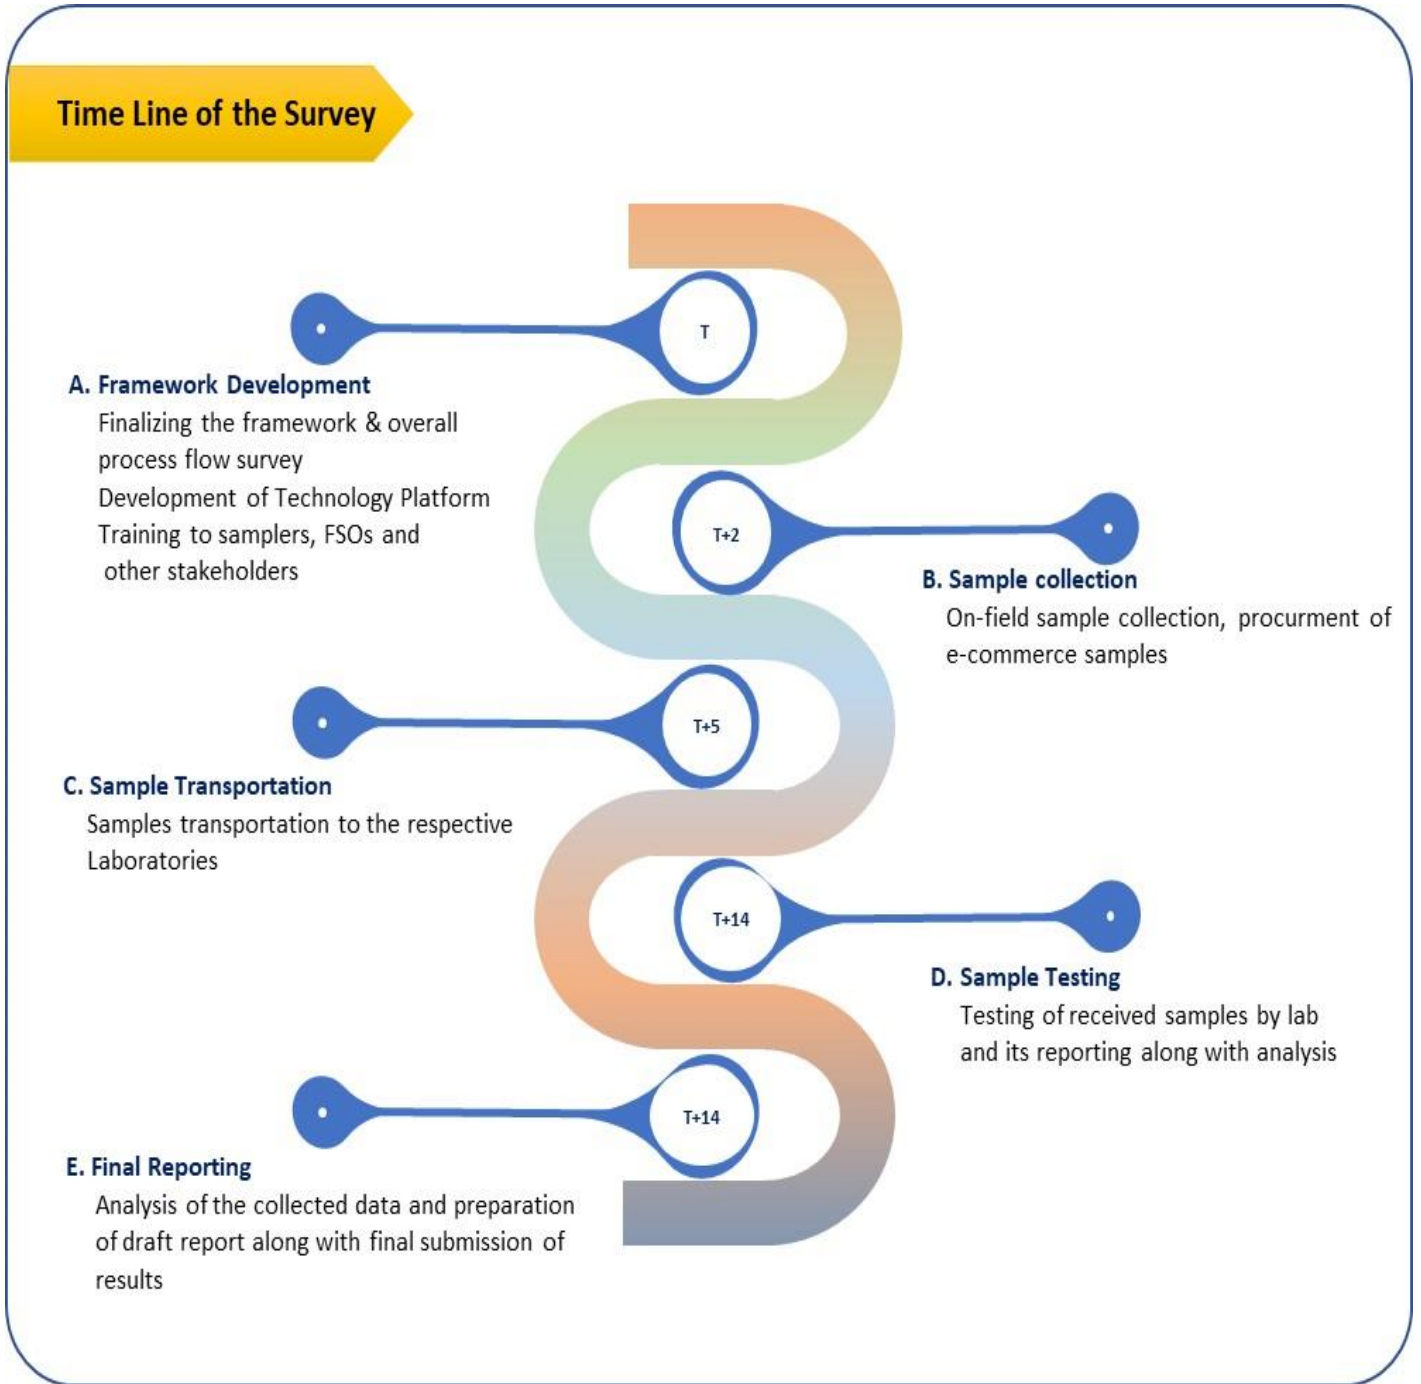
Time Line of the Survey

T

A. Framework Development
Finalizing the framework & overall process flow survey
Development of Technology Platform
Training to samplers, FSOs and other stakeholders

T+2

B. Sample collection
On-field sample collection, procurment of e-commerce samples

T+5

C. Sample Transportation
Samples transportation to the respective Laboratories

T+14

D. Sample Testing
Testing of received samples by lab and its reporting along with analysis

T+14

E. Final Reporting
Analysis of the collected data and preparation of draft report along with final submission of results